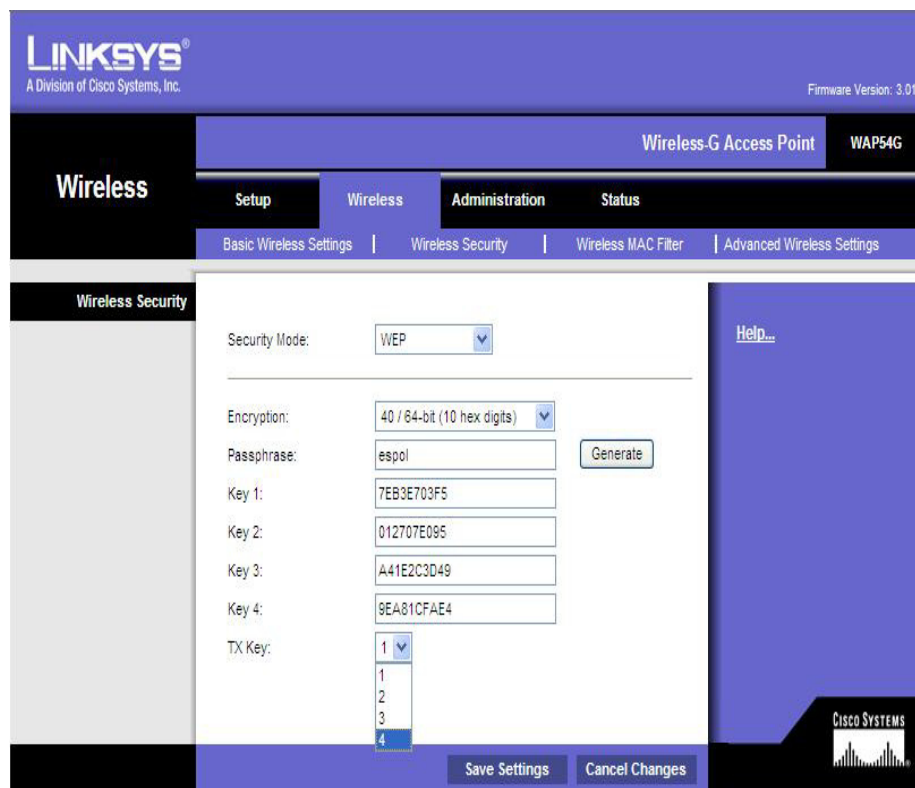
LINKSYS®
A Division of Cisco Systems, Inc.

Firmware Version: 3.01

Wireless-G Access Point WAP54G

Wireless

Setup | Wireless | Administration | Status

Basic Wireless Settings | Wireless Security | Wireless MAC Filter | Advanced Wireless Settings

Wireless Security

Security Mode: WEP

Encryption: 40 / 64-bit (10 hex digits)
Passphrase: espol
Generate
Key 1: 7EB3E703F5
Key 2: 012707E095
Key 3: A41E2C3D49
Key 4: 9EA81CFAE4
TX Key: 1
1
2
3
4

Help...

Save Settings
Cancel Changes

CISCO SYSTEMS